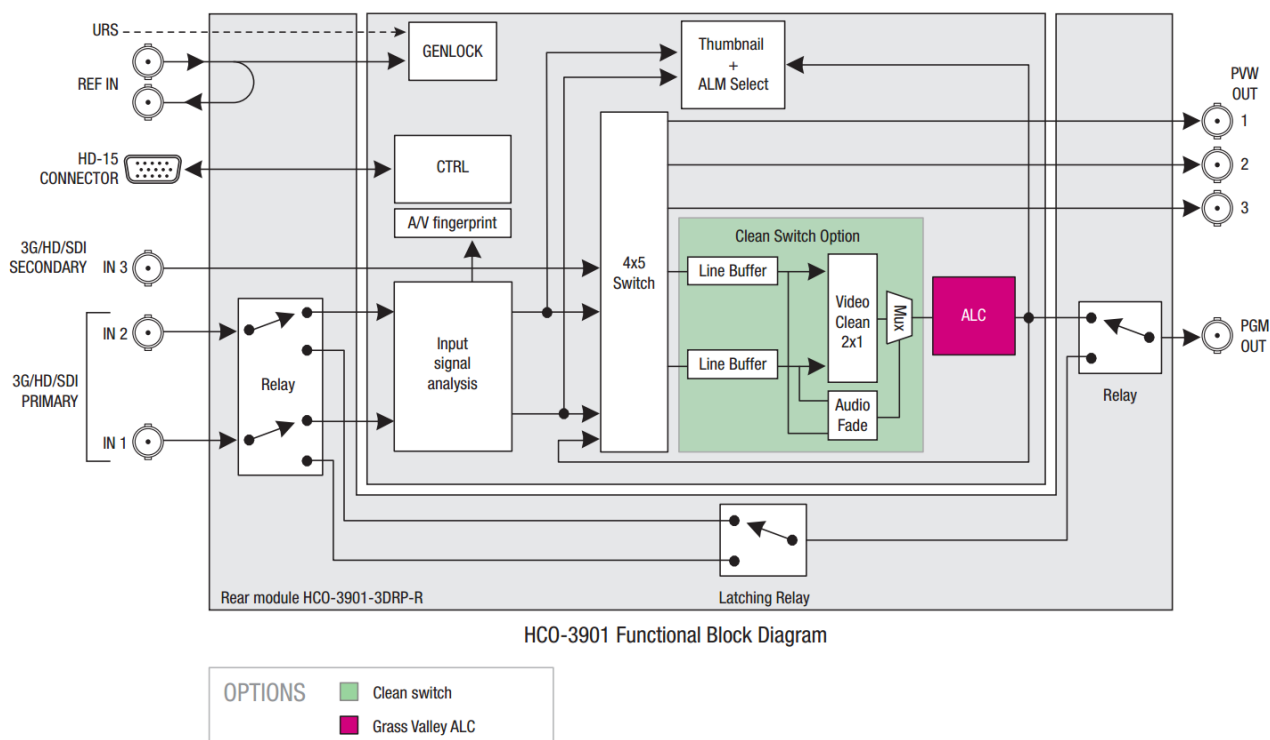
URS

REF IN

HD-15 CONNECTOR

3G/HD/SDI SECONDARY

IN 3

IN 2

3G/HD/SDI PRIMARY

IN 1

GENLOCK

CTRL

A/V fingerprint

Input signal analysis

Relay

Thumbnail + ALM Select

4x5 Switch

Clean Switch Option

Line Buffer

Line Buffer

Video Clean 2x1

Mux

Audio Fade

ALC

PVW OUT

1

2

3

PGM OUT

Relay

Latching Relay

Rear module HCO-3901-3DRP-R

HCO-3901 Functional Block Diagram

OPTIONS

Clean switch

Grass Valley ALC